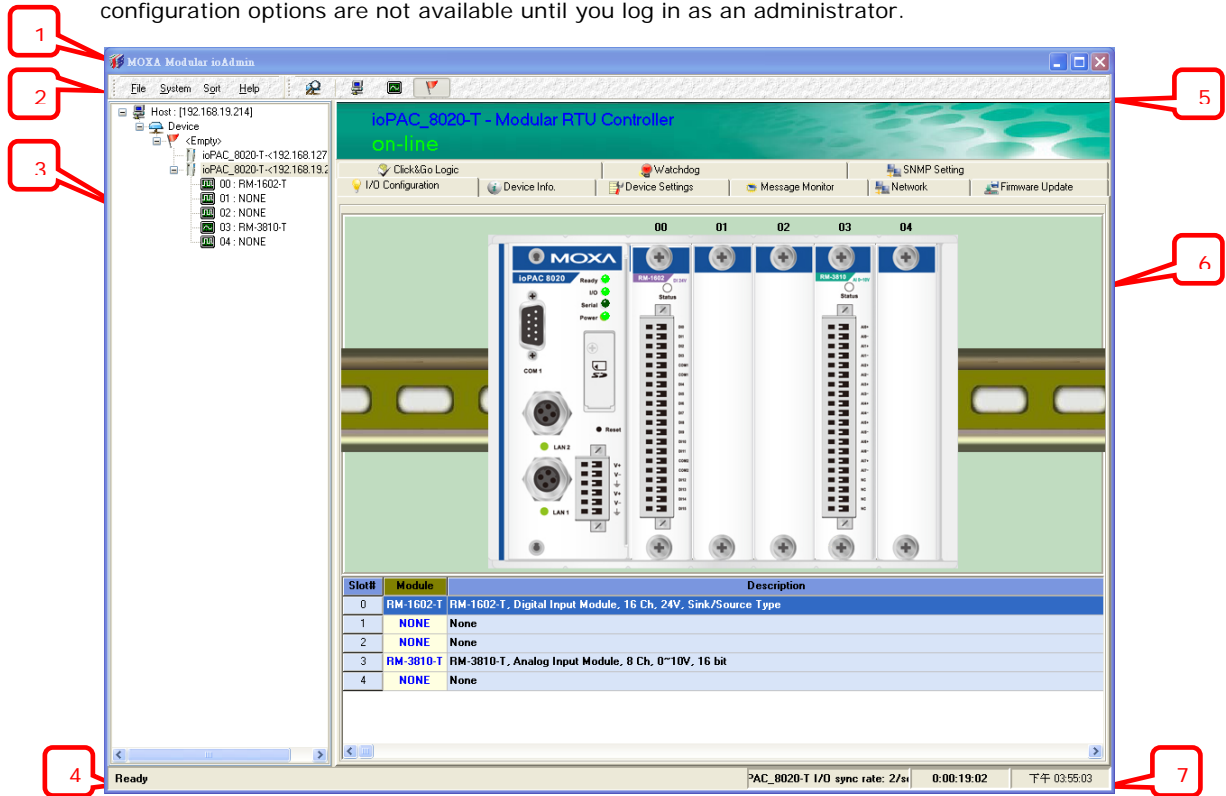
configuration options are not available until you log in as an administrator.

1

MOXA Modular ioAdmin

2

File System Sort Help

5

3

Host : [192.168.19.214]
Device
<Empty>
ioPAC_8020-T-<192.168.127
ioPAC_8020-T-<192.168.19.2
00 : RM-1602-T
01 : NONE
02 : NONE
03 : RM-3810-T
04 : NONE

ioPAC_8020-T - Modular RTU Controller
on-line

Click&Go Logic | Watchdog | SNMP Setting
I/O Configuration | Device Info. | Device Settings | Message Monitor | Network | Firmware Update

6

00 01 02 03 04

MOXA
ioPAC 8020
Ready
I/O
Serial
Power
COM 1
Reset
LAN 2
LAN 1
RM-1602
Status
RM-3810
Status

| Slot# | Module | Description |
|---|---|---|
| 0 | RM-1602-T | RM-1602-T, Digital Input Module, 16 Ch, 24V, Sink/Source Type |
| 1 | NONE | None |
| 2 | NONE | None |
| 3 | RM-3810-T | RM-3810-T, Analog Input Module, 8 Ch, 0~10V, 16 bit |
| 4 | NONE | None |

4

Ready | PAC_8020-T I/O sync rate: 2/s | 0:00:19:02 | 下午 03:55:03

7